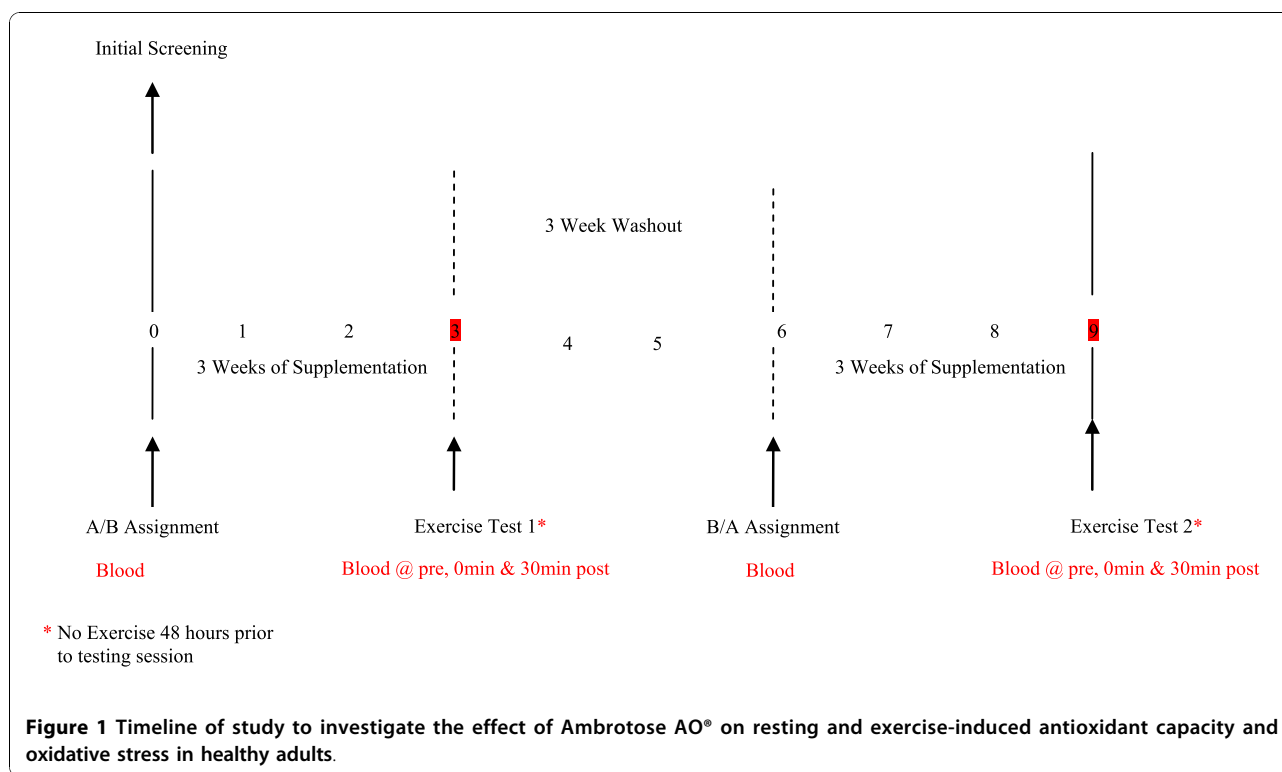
Initial Screening

3 Week Washout

0 1 2 3 4 5 6 7 8 9

3 Weeks of Supplementation

3 Weeks of Supplementation

A/B Assignment

Blood

Exercise Test 1*

Blood @ pre, 0min & 30min post

B/A Assignment

Blood

Exercise Test 2*

Blood @ pre, 0min & 30min post

* No Exercise 48 hours prior to testing session

**Figure 1 Timeline of study to investigate the effect of Ambrotose AO® on resting and exercise-induced antioxidant capacity and oxidative stress in healthy adults**.